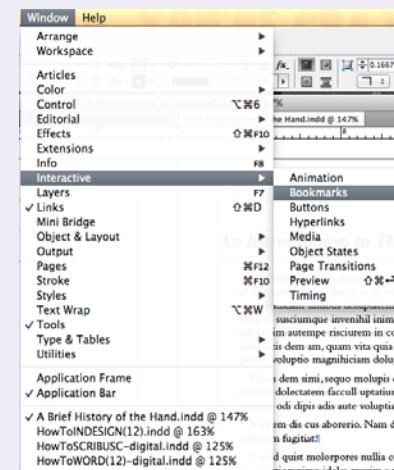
Window Help

Arrange
Workspace

Articles
Color
Control ⌥⌘6
Editorial
Effects ⇧⌘F10
Extensions
Info F8
Interactive
Layers F7
✓ Links ⇧⌘D
Mini Bridge
Object & Layout
Output
Pages ⌘F12
Stroke ⌘F10
Styles
Text Wrap ⌥⌘W
✓ Tools
Type & Tables
Utilities

Application Frame
✓ Application Bar

✓ A Brief History of the Hand.indd @ 147%
HowToINDESIGN(12).indd @ 163%
HowToSCRIBUSC-digital.indd @ 125%
HowToWORD(12)-digital.indd @ 125%

Animation
Bookmarks
Buttons
Hyperlinks
Media
Object States
Page Transitions
Preview ⇧⌘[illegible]
Timing

he Hand.indd @ 147%

suciumque invenihil inim
im autempe risciurem in co
is dem am, quam vita quia
voluptio magnihiciam dolu

dem simi, sequo molupis
dolectatem faccull uptatiur
odi dipis adis aute voluptia

em dis cus aborerio. Nam
n fugitiat.

quit molorpores nullia